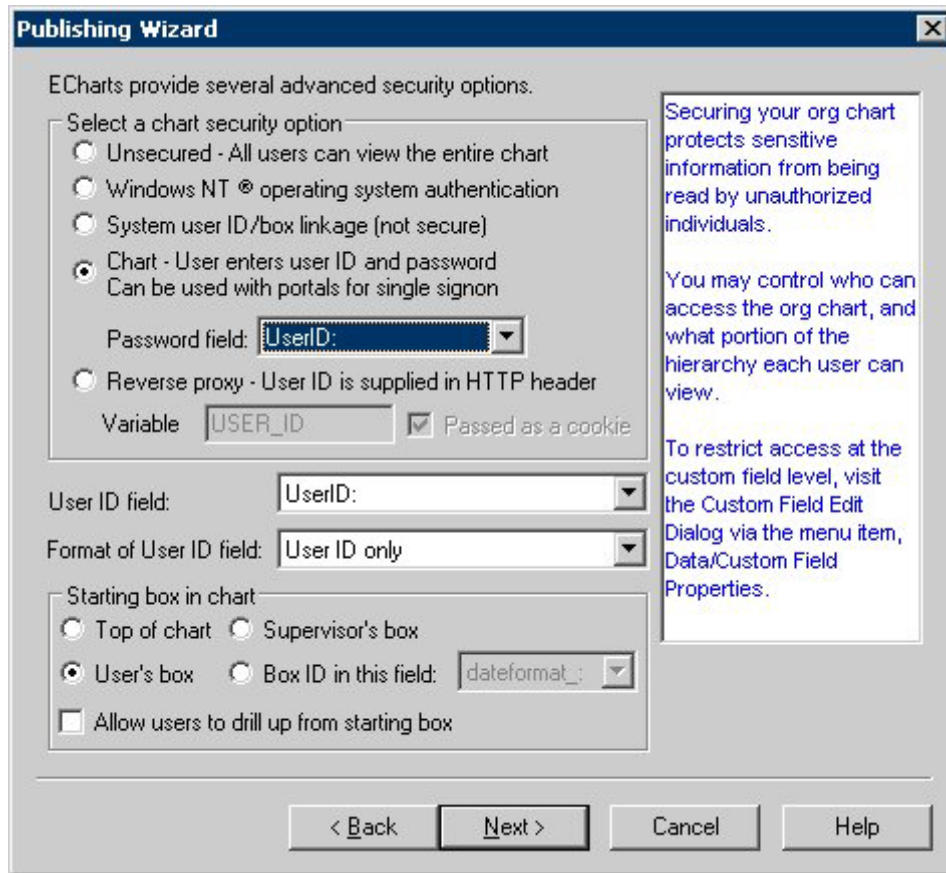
Publishing Wizard

ECharts provide several advanced security options.

Select a chart security option

Unsecured - All users can view the entire chart

Windows NT ® operating system authentication

System user ID/box linkage (not secure)

Chart - User enters user ID and password
Can be used with portals for single signon

Password field: UserID:

Reverse proxy - User ID is supplied in HTTP header

Variable USER_ID Passed as a cookie

User ID field: UserID:

Format of User ID field: User ID only

Starting box in chart

Top of chart Supervisor's box

User's box Box ID in this field: dateformat_:

Allow users to drill up from starting box

Securing your org chart protects sensitive information from being read by unauthorized individuals.

You may control who can access the org chart, and what portion of the hierarchy each user can view.

To restrict access at the custom field level, visit the Custom Field Edit Dialog via the menu item, Data/Custom Field Properties.

< Back Next > Cancel Help